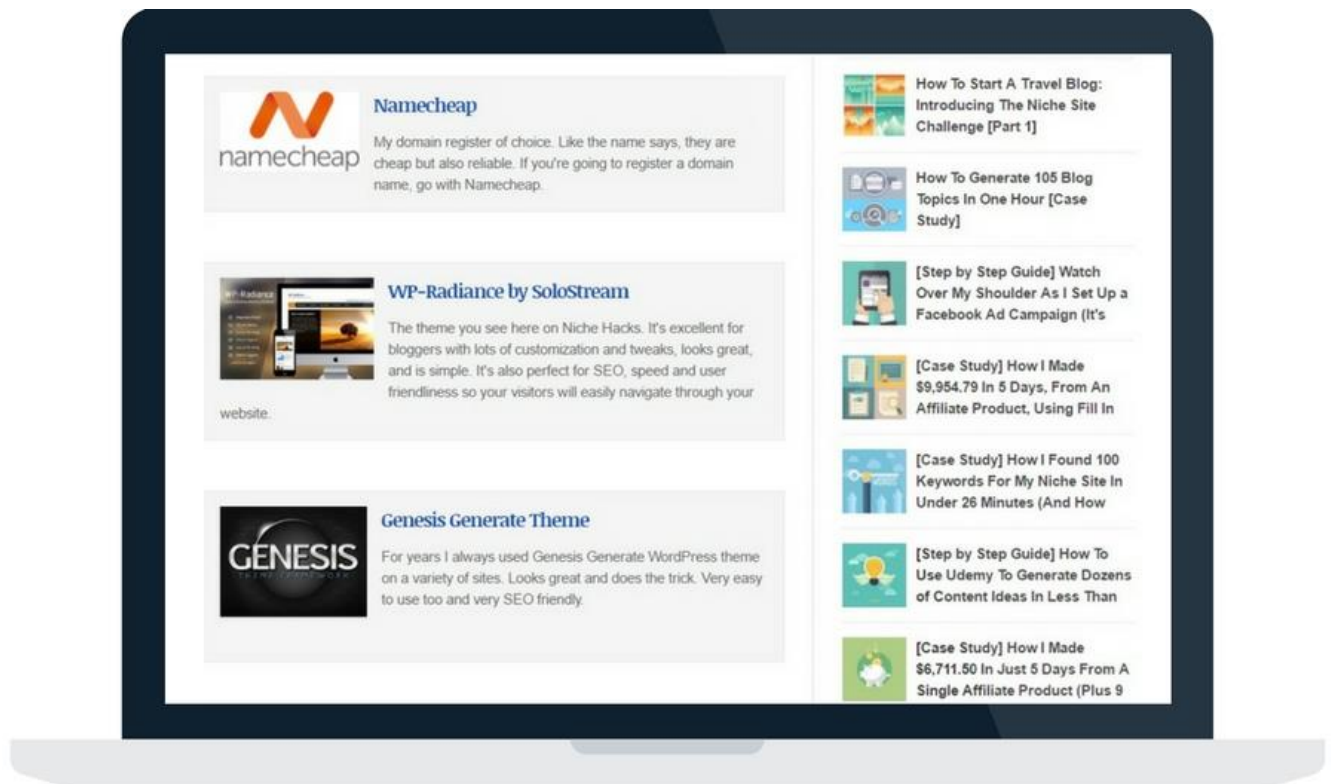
namecheap

Namecheap

My domain register of choice. Like the name says, they are cheap but also reliable. If you're going to register a domain name, go with Namecheap.

WP-Radiance by SoloStream

The theme you see here on Niche Hacks. It's excellent for bloggers with lots of customization and tweaks, looks great, and is simple. It's also perfect for SEO, speed and user friendliness so your visitors will easily navigate through your website.

GENESIS

Genesis Generate Theme

For years I always used Genesis Generate WordPress theme on a variety of sites. Looks great and does the trick. Very easy to use too and very SEO friendly.

How To Start A Travel Blog: Introducing The Niche Site Challenge [Part 1]

How To Generate 105 Blog Topics In One Hour [Case Study]

[Step by Step Guide] Watch Over My Shoulder As I Set Up a Facebook Ad Campaign (It's

[Case Study] How I Made $9,954.79 In 5 Days, From An Affiliate Product, Using Fill In

[Case Study] How I Found 100 Keywords For My Niche Site In Under 26 Minutes (And How

[Step by Step Guide] How To Use Udemy To Generate Dozens of Content Ideas In Less Than

[Case Study] How I Made $6,711.50 In Just 5 Days From A Single Affiliate Product (Plus 9